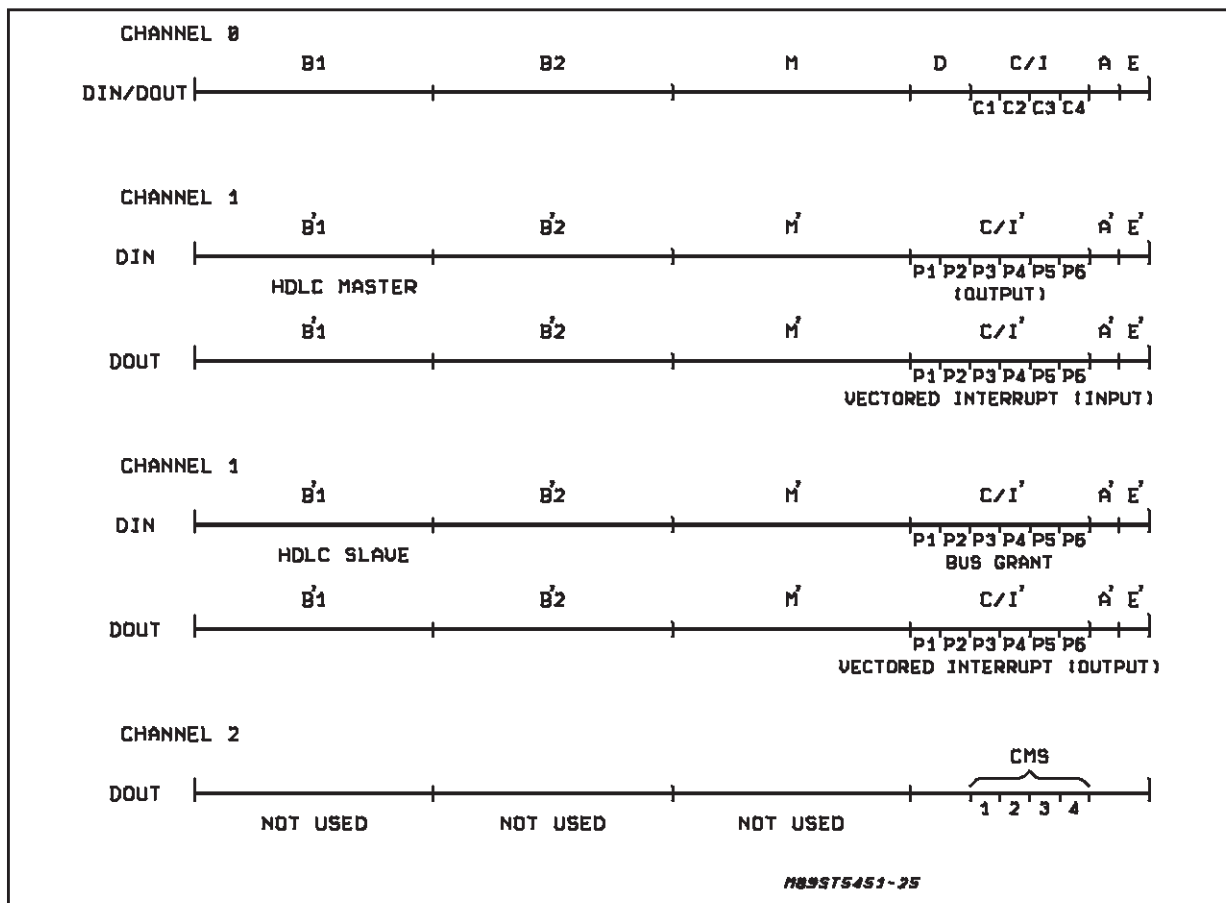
CHANNEL 0

B1 B2 M D C/I A E

DIN/DOUT

C1 C2 C3 C4

CHANNEL 1

B'1 B'2 M' C/I' A' E'

DIN

HDLC MASTER

P1 P2 P3 P4 P5 P6 (OUTPUT)

B'1 B'2 M' C/I' A' E'

DOUT

P1 P2 P3 P4 P5 P6 VECTORED INTERRUPT (INPUT)

CHANNEL 1

B'1 B'2 M' C/I' A' E'

DIN

HDLC SLAVE

P1 P2 P3 P4 P5 P6 BUS GRANT

B'1 B'2 M' C/I' A' E'

DOUT

P1 P2 P3 P4 P5 P6 VECTORED INTERRUPT (OUTPUT)

CHANNEL 2

CMS

DOUT

1 2 3 4

NOT USED NOT USED NOT USED

M89ST5451-25